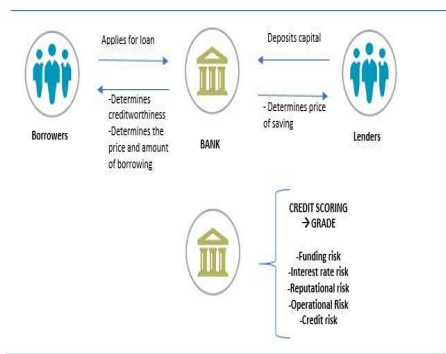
Applies for loan

Deposits capital

-Determines creditworthiness
-Determines the price and amount of borrowing

- Determines price of saving

Borrowers

BANK

Lenders

CREDIT SCORING
→GRADE

-Funding risk
-Interest rate risk
-Reputational risk
-Operational Risk
-Credit risk